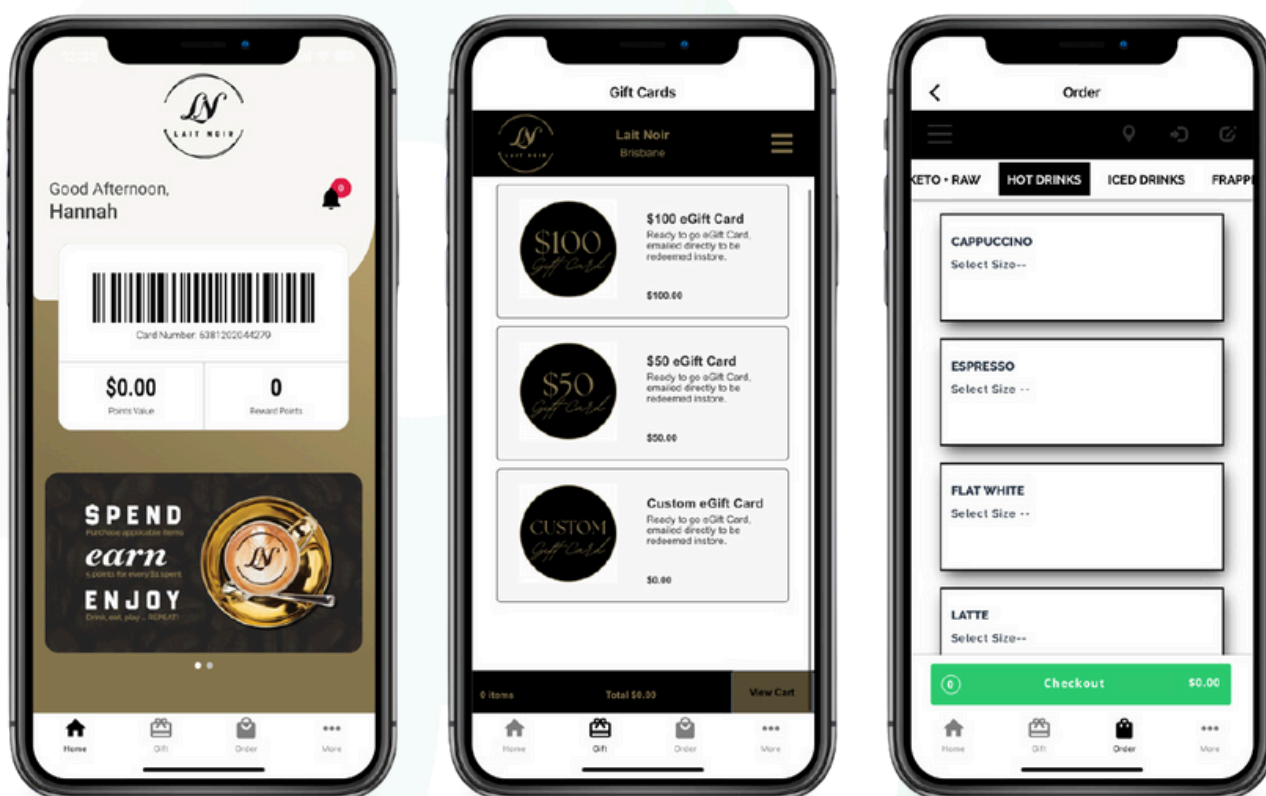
LN
LAIT NOIR

Good Afternoon,
Hannah

0

Card Number: 6381202044279

$0.00
Points Value

0
Reward Points

SPEND
Purchase applicable items
earn
5 points for every $1 spent
ENJOY
Drink, eat, play... REPEAT!

LN

Home
Gift
Order
More

Gift Cards

LN
LAIT NOIR

Lait Noir
Brisbane

$100
Gift Card

$100 eGift Card
Ready to go eGift Card, emailed directly to be redeemed instore.

$100.00

$50
Gift Card

$50 eGift Card
Ready to go eGift Card, emailed directly to be redeemed instore.

$50.00

CUSTOM
Gift Card

Custom eGift Card
Ready to go eGift Card, emailed directly to be redeemed instore.

$0.00

0 items
Total $0.00
View Cart

Home
Gift
Order
More

Order

KETO + RAW
HOT DRINKS
ICED DRINKS
FRAPP

CAPPUCCINO
Select Size--

ESPRESSO
Select Size --

FLAT WHITE
Select Size --

LATTE
Select Size--

0
Checkout
$0.00

Home
Gift
Order
More